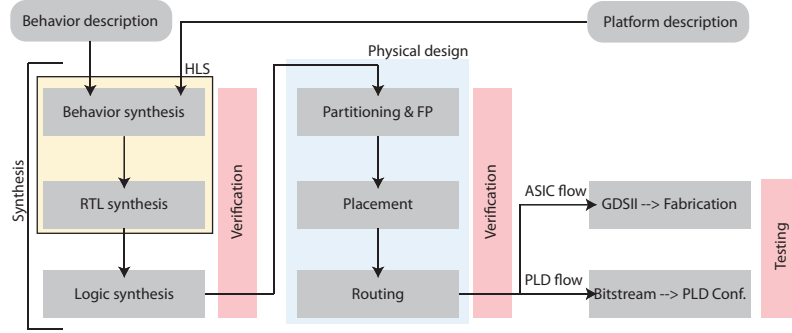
Behavior description

Platform description

HLS

Physical design

Synthesis

Behavior synthesis

RTL synthesis

Logic synthesis

Verification

Partitioning & FP

Placement

Routing

Verification

ASIC flow

PLD flow

GDSII --> Fabrication

Bitstream --> PLD Conf.

Testing